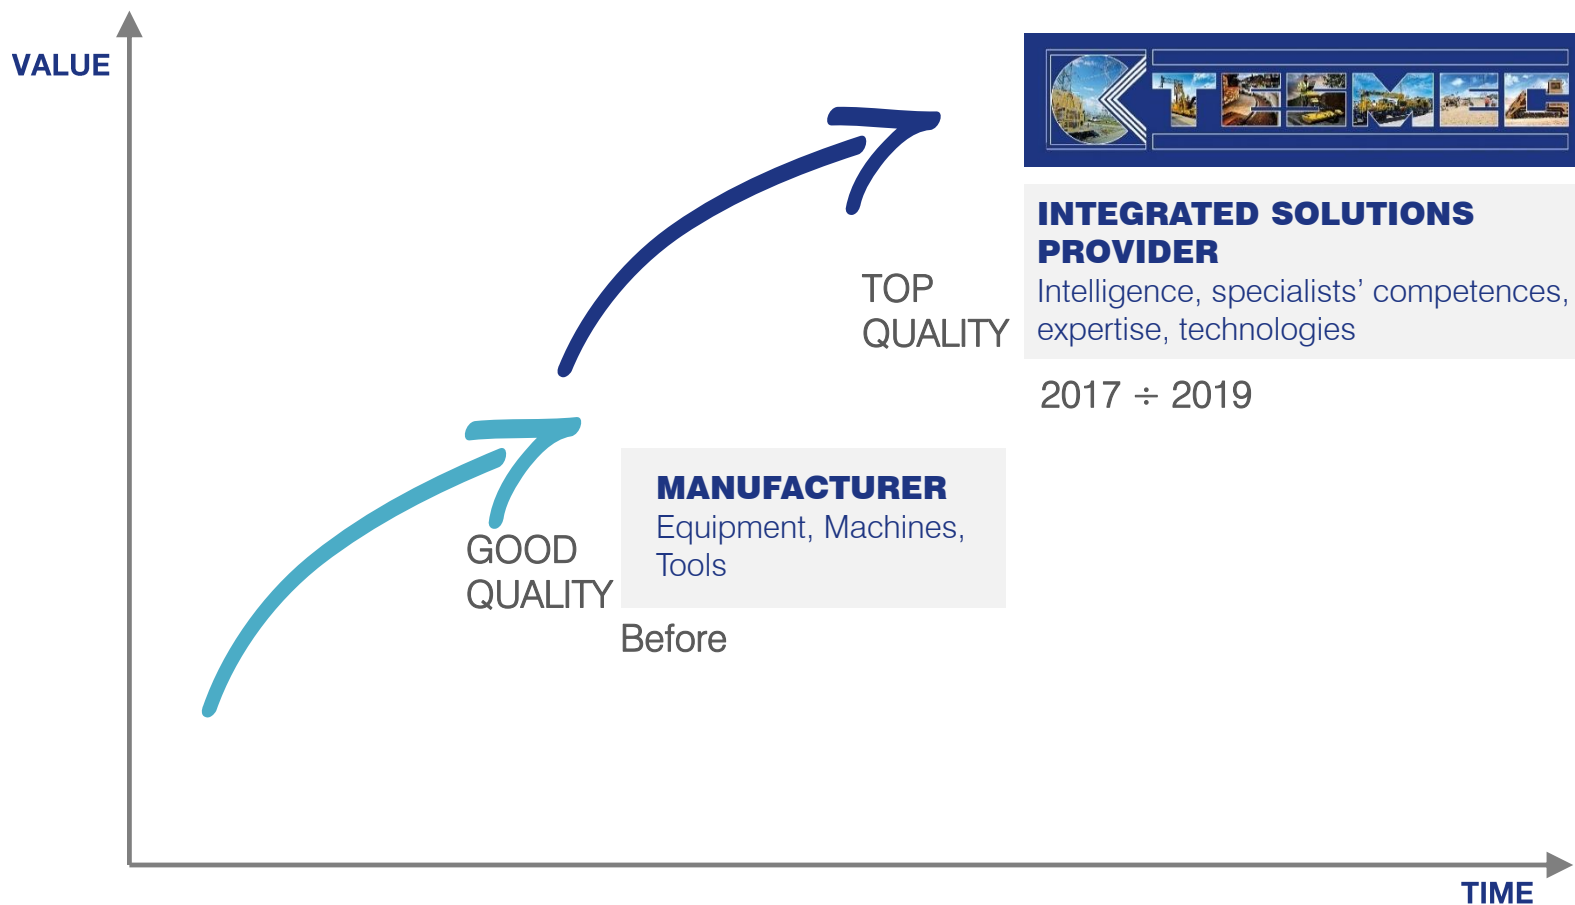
VALUE

TESMEC

INTEGRATED SOLUTIONS PROVIDER
Intelligence, specialists’ competences, expertise, technologies

TOP QUALITY

2017 ÷ 2019

MANUFACTURER
Equipment, Machines, Tools

GOOD QUALITY

Before

TIME